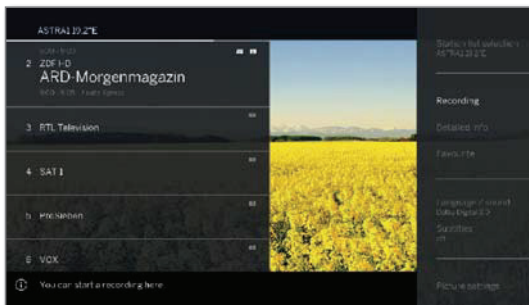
ASTRA1 19.2°E

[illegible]
2 ZDF HD
ARD-Morgenmagazin
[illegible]

3 RTL Television

4 SAT.1

5 ProSieben

6 VOX

You can start a recording here

Station list selection
ASTRA1 19.2°E

Recording

Detailed info

Favourite

Language / sound
Dolby Digital 2.0

Subtitles
off

Picture settings